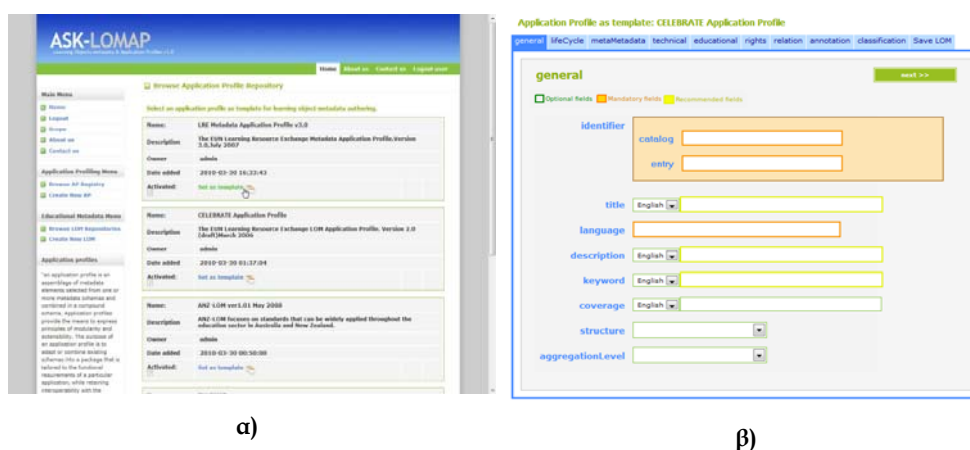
ASK-LOMAP
Learning Objects metadata & Application Profiles v1.0

Home | About us | Contact us | Logout user

Main Menu
Home
Logout
Scope
About us
Contact us

Application Profiling Menu
Browse AP Registry
Create New AP

Educational Metadata Menu
Browse LOM Repositories
Create New LOM

Application profiles

"an application profile is an assemblage of metadata elements selected from one or more metadata schemas and combined in a compound schema. Application profiles provide the means to express principles of modularity and extensibility. The purpose of an application profile is to adapt or combine existing schemas into a package that is tailored to the functional requirements of a particular application, while retaining interoperability with the

Browse Application Profile Repository

Select an application profile as template for learning object metadata authoring.

| Name: | LRE Metadata Application Profile v3.0 |
|---|---|
| Description | The EUN Learning Resource Exchange Metadata Application Profile.Version 3.0,July 2007 |
| Owner | admin |
| Date added | 2010-03-30 16:33:43 |
| Activated: | Set as template |

| Name: | CELEBRATE Application Profile |
|---|---|
| Description | The EUN Learning Resource Exchange LOM Application Profile. Version 2.0 (draft)March 2006 |
| Owner | admin |
| Date added | 2010-03-30 01:37:04 |
| Activated: | Set as template |

| Name: | ANZ-LOM ver1.01 May 2008 |
|---|---|
| Description | ANZ-LOM focuses on standards that can be widely applied throughout the education sector in Australia and New Zealand. |
| Owner | admin |
| Date added | 2010-03-30 00:50:00 |
| Activated: | Set as template |

α)

Application Profile as template: CELEBRATE Application Profile

general | lifeCycle | metaMetadata | technical | educational | rights | relation | annotation | classification | Save LOM

general
next >>

Optional fields  Mandatory fields  Recommended fields

identifier
catalog
entry
title English
language
description English
keyword English
coverage English
structure
aggregationLevel

β)